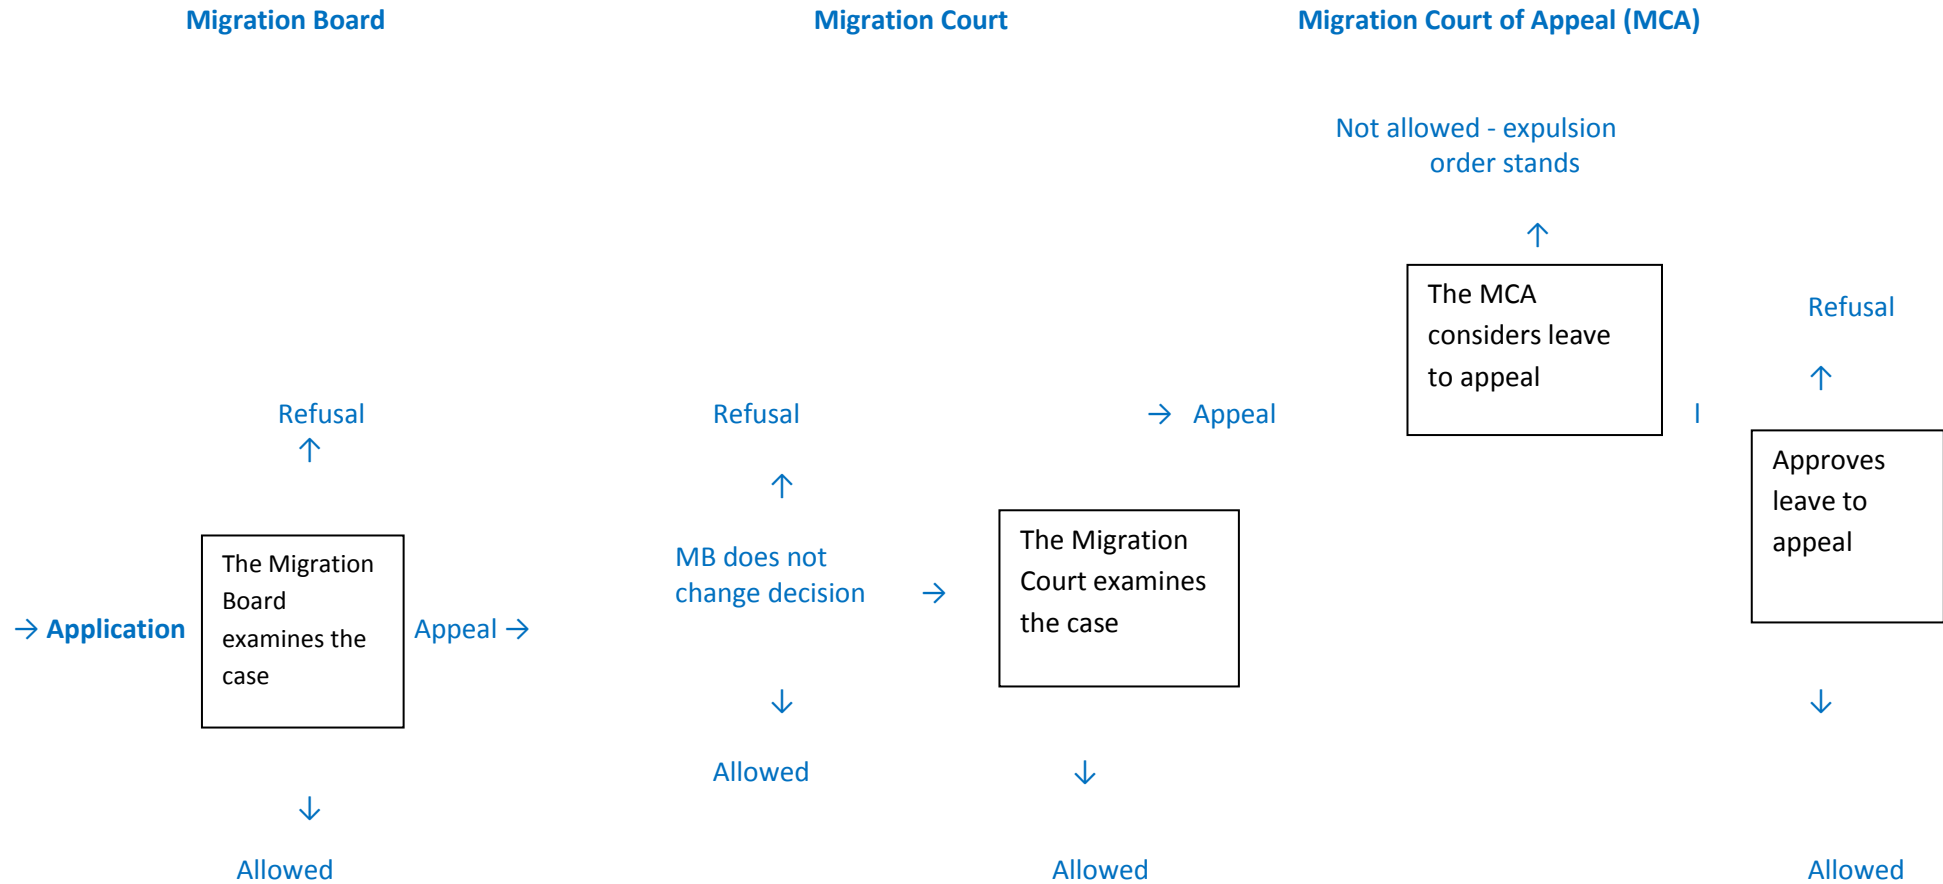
Migration Board

Migration Court

Migration Court of Appeal (MCA)

Not allowed - expulsion order stands

↑

The MCA considers leave to appeal

Refusal

↑

Refusal

↑

Refusal

→ Appeal

I

↑

MB does not change decision →

Approves leave to appeal

The Migration Court examines the case

→ Application

The Migration Board examines the case

Appeal →

↓

↓

Allowed

↓

↓

Allowed

Allowed

Allowed